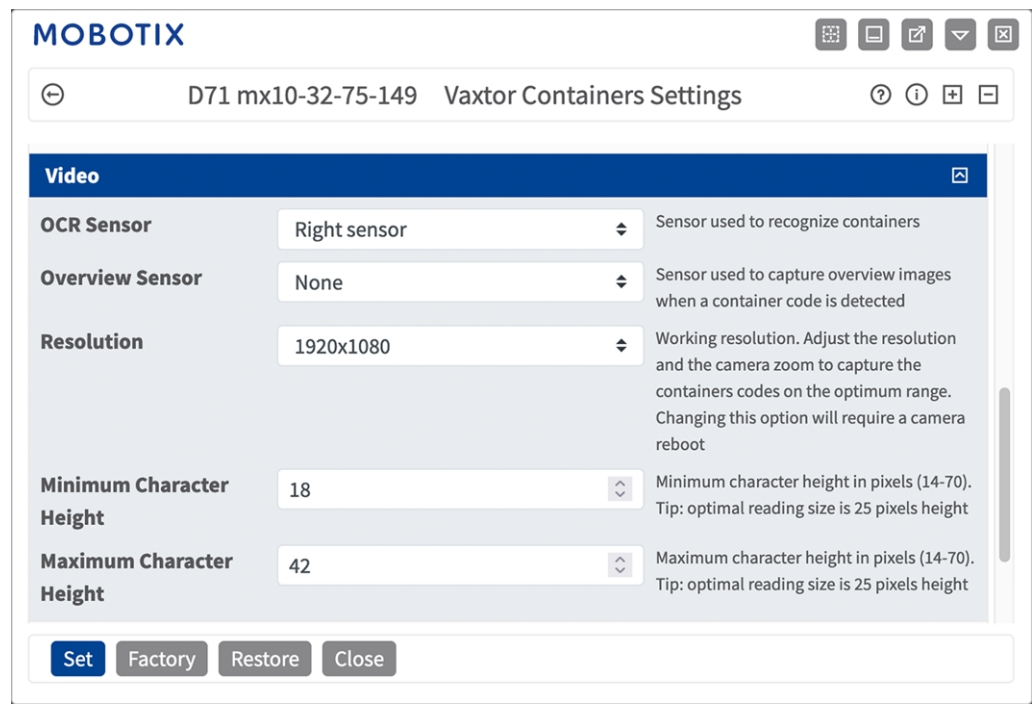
MOBOTIX

D71 mx10-32-75-149 Vaxtor Containers Settings

Video

| | | |
|---|---|---|
| OCR Sensor | Right sensor | Sensor used to recognize containers |
| Overview Sensor | None | Sensor used to capture overview images when a container code is detected |
| Resolution | 1920x1080 | Working resolution. Adjust the resolution and the camera zoom to capture the containers codes on the optimum range. Changing this option will require a camera reboot |
| Minimum Character Height | 18 | Minimum character height in pixels (14-70). Tip: optimal reading size is 25 pixels height |
| Maximum Character Height | 42 | Maximum character height in pixels (14-70). Tip: optimal reading size is 25 pixels height |

Set Factory Restore Close